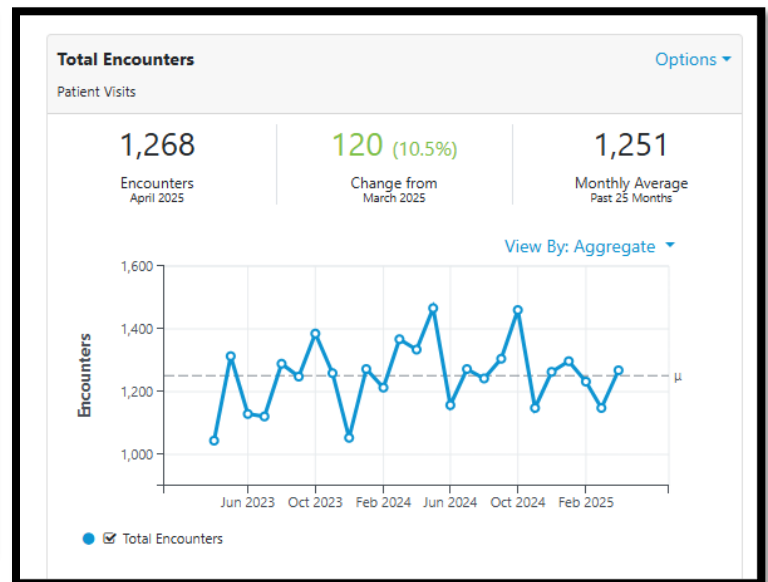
Total Encounters

Options ▾

Patient Visits

1,268
Encounters
April 2025

120 (10.5%)
Change from
March 2025

1,251
Monthly Average
Past 25 Months

View By: Aggregate ▾

1,600
1,400
1,200
1,000

Encounters

μ

Jun 2023 Oct 2023 Feb 2024 Jun 2024 Oct 2024 Feb 2025

Total Encounters